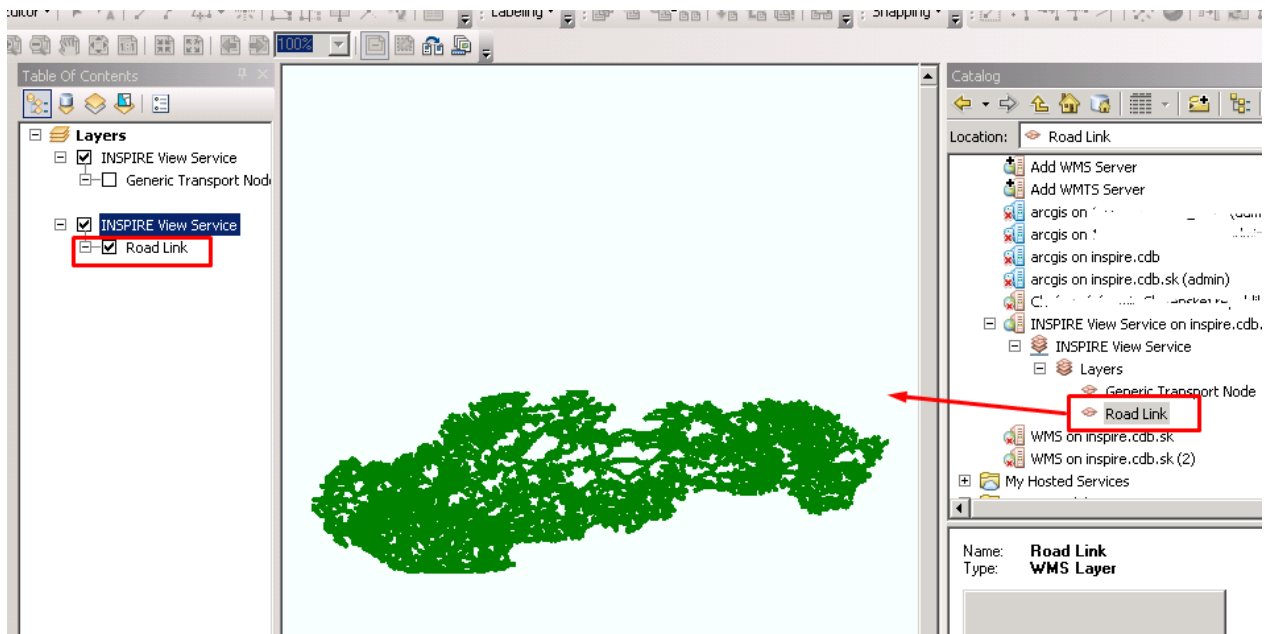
Editor ▾ Labeling ▾ Snapping ▾

100%

Table Of Contents

Layers
INSPIRE View Service
Generic Transport Node
INSPIRE View Service
Road Link

Catalog

Location: Road Link

Add WMS Server
Add WMTS Server
arcgis on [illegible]
arcgis on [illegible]
arcgis on inspire.cdb
arcgis on inspire.cdb.sk (admin)
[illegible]
INSPIRE View Service on inspire.cdb.
INSPIRE View Service
Layers
Generic Transport Node
Road Link
WMS on inspire.cdb.sk
WMS on inspire.cdb.sk (2)
My Hosted Services

Name: Road Link
Type: WMS Layer